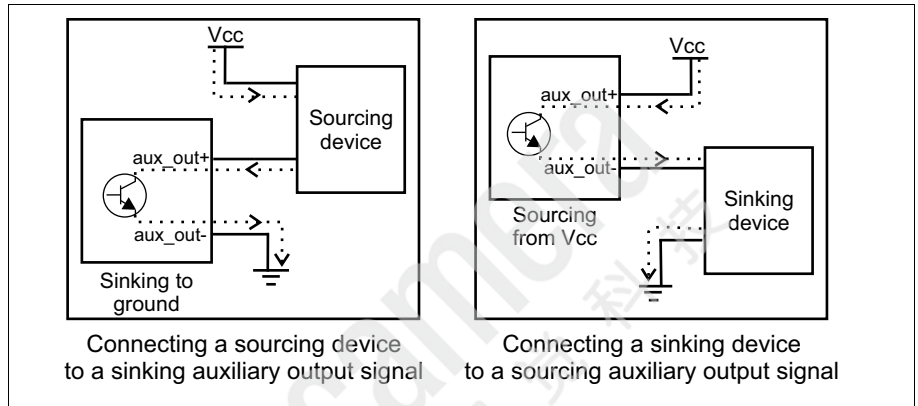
Vcc

Sourcing device

aux_out+

aux_out-

Sinking to ground

Connecting a sourcing device to a sinking auxiliary output signal

Vcc

aux_out+

aux_out-

Sourcing from Vcc

Sinking device

Connecting a sinking device to a sourcing auxiliary output signal